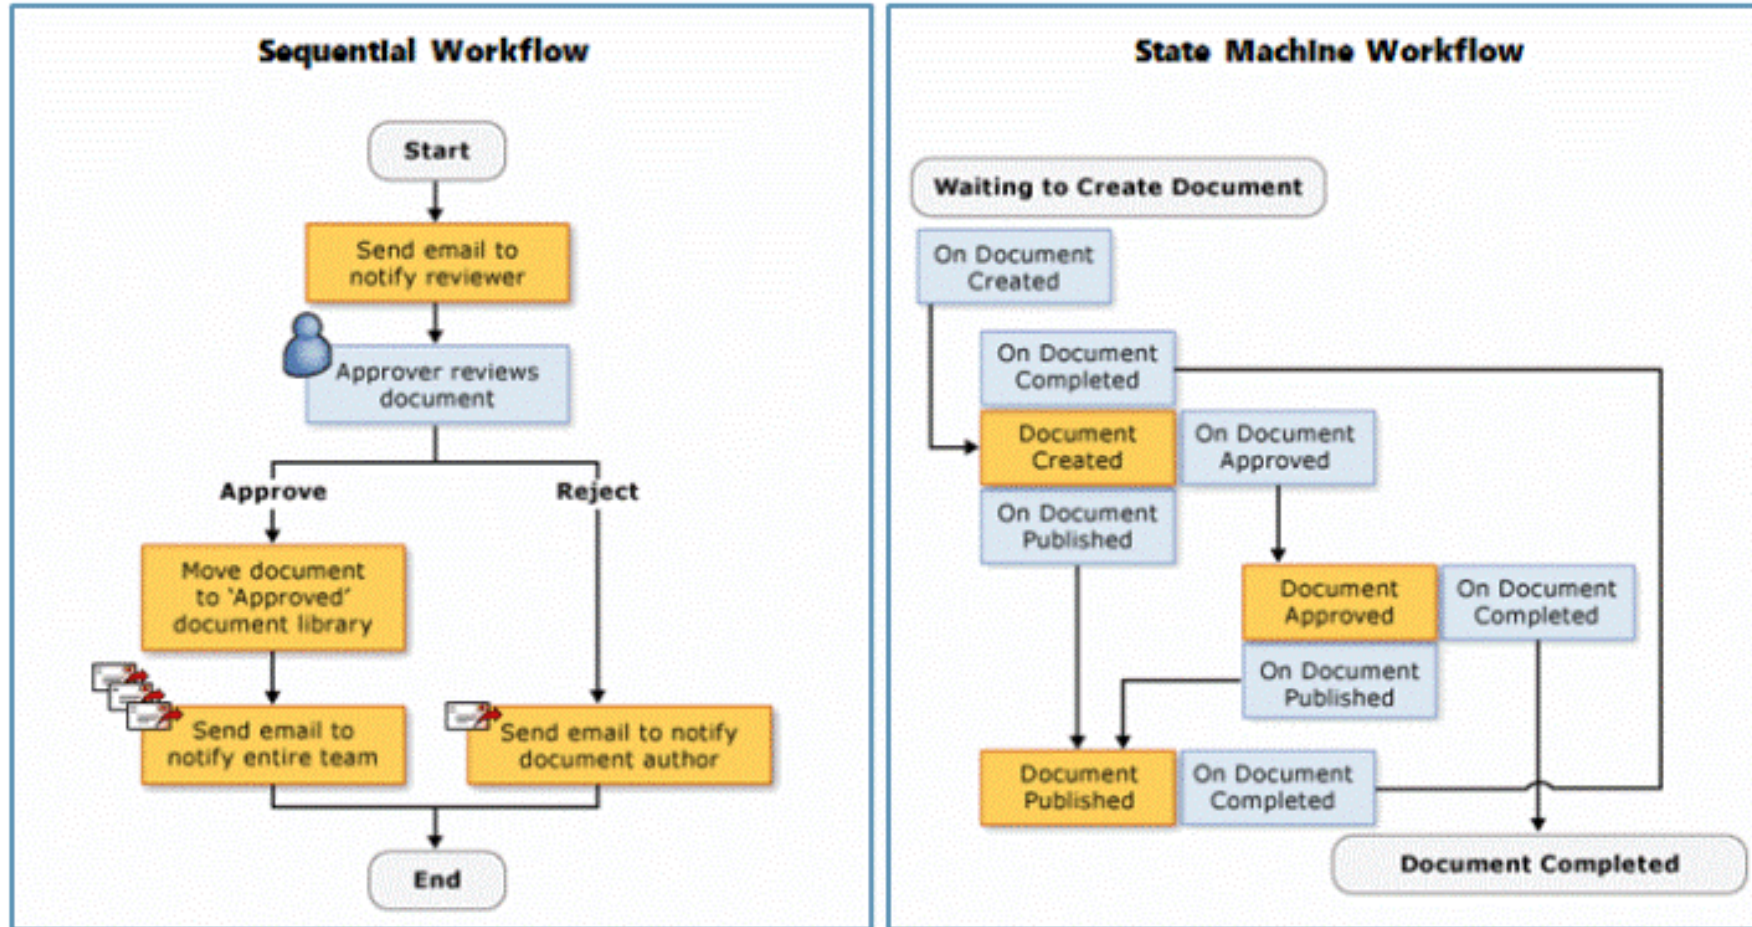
Sequential Workflow

Start

Send email to notify reviewer

Approver reviews document

Approve

Reject

Move document to 'Approved' document library

Send email to notify entire team

Send email to notify document author

End

State Machine Workflow

Waiting to Create Document

On Document Created

On Document Completed

Document Created

On Document Approved

On Document Published

Document Approved

On Document Completed

On Document Published

Document Published

On Document Completed

Document Completed